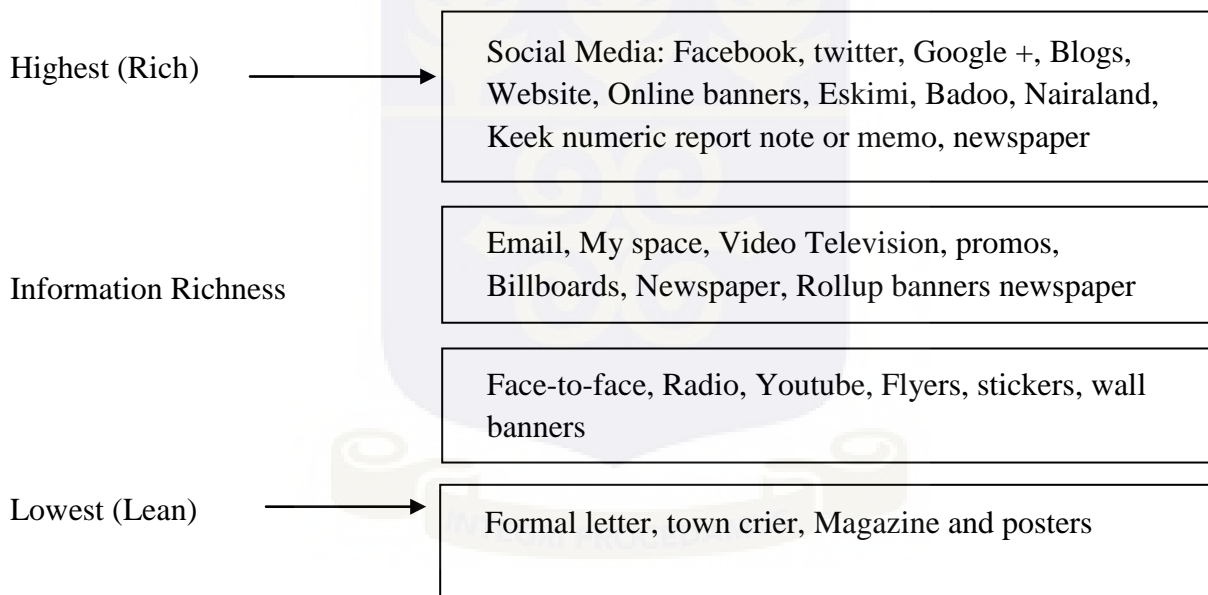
Highest (Rich)

Social Media: Facebook, twitter, Google +, Blogs, Website, Online banners, Eskimi, Badoo, Nairaland, Keek numeric report note or memo, newspaper

Information Richness

Email, My space, Video Television, promos, Billboards, Newspaper, Rollup banners newspaper

Face-to-face, Radio, Youtube, Flyers, stickers, wall banners

Lowest (Lean)

Formal letter, town crier, Magazine and posters